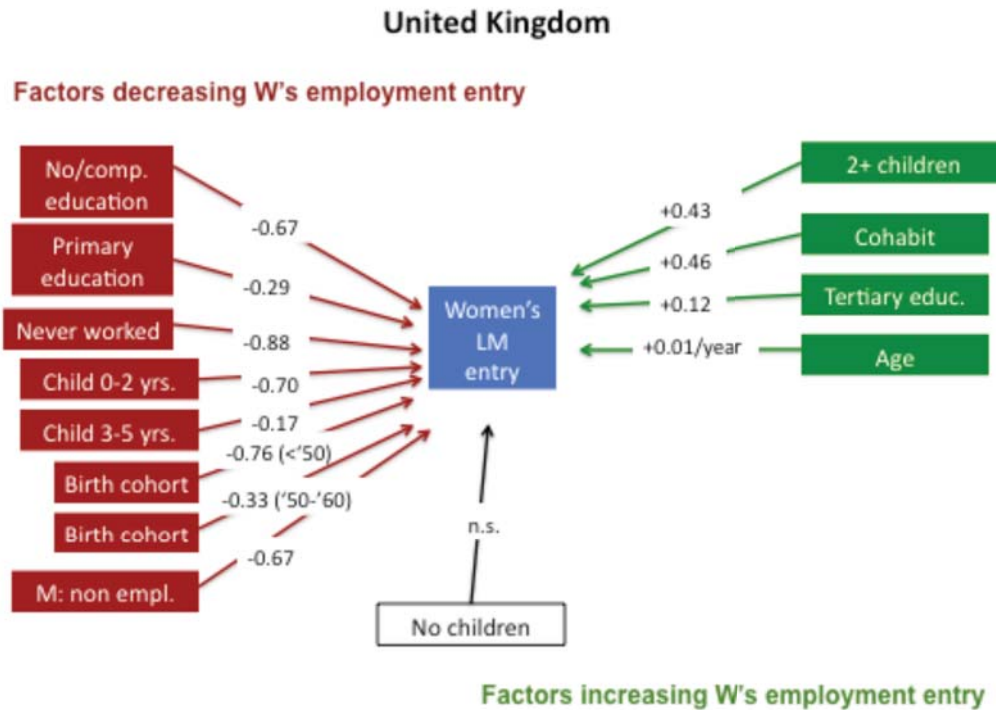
United Kingdom

Factors decreasing W's employment entry

No/comp. education
-0.67
Primary education
-0.29
Never worked
-0.88
Child 0-2 yrs.
-0.70
Child 3-5 yrs.
-0.17
-0.76 (<'50)
Birth cohort
-0.33 ('50-'60)
Birth cohort
-0.67
M: non empl.

Women's LM entry

n.s.
No children

+0.43
2+ children
+0.46
Cohabit
+0.12
Tertiary educ.
+0.01/year
Age

Factors increasing W's employment entry